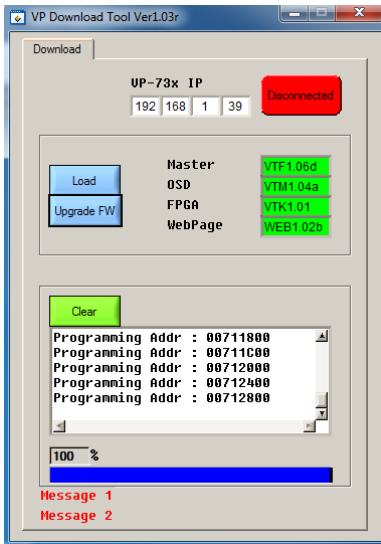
VP Download Tool Ver1.03r

Download

VP-73x IP
192 168 1 39

Disconnected

Load
Upgrade FW

Master VTF1.06d
OSD VTM1.04a
FPGA VTK1.01
WebPage WEB1.02b

Clear

Programming Addr : 00711800
Programming Addr : 00711C00
Programming Addr : 00712000
Programming Addr : 00712400
Programming Addr : 00712800

100 %

Message 1
Message 2